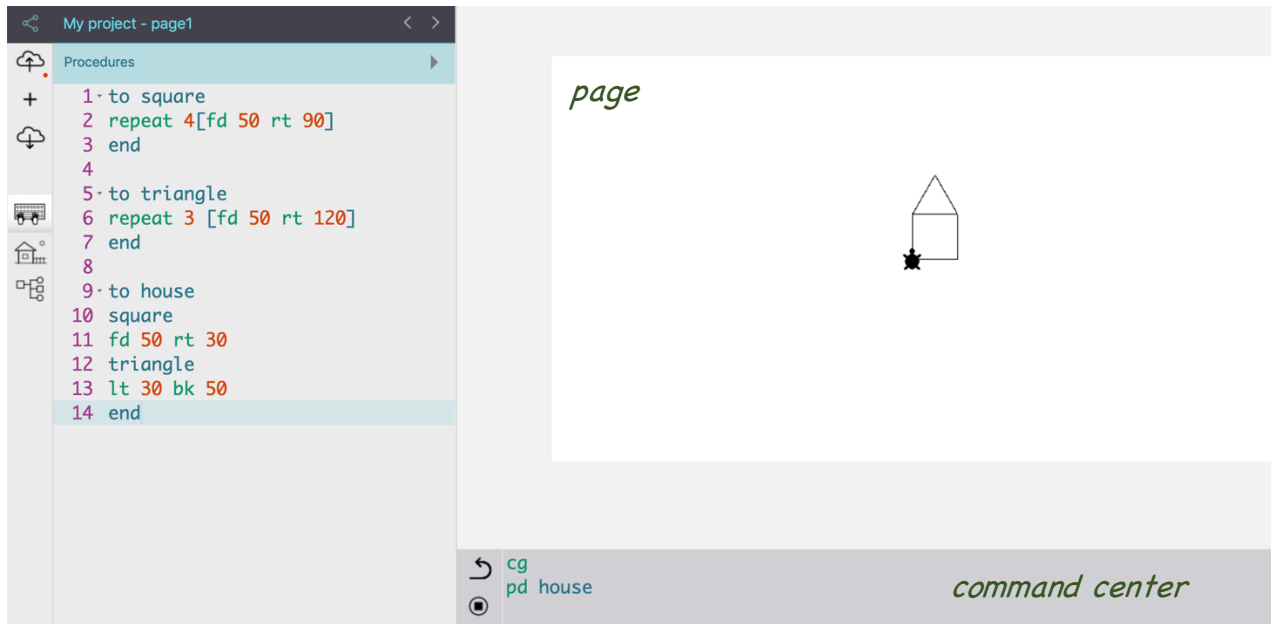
My project - page1

Procedures

1 to square
2 repeat 4[fd 50 rt 90]
3 end
4
5 to triangle
6 repeat 3 [fd 50 rt 120]
7 end
8
9 to house
10 square
11 fd 50 rt 30
12 triangle
13 lt 30 bk 50
14 end

page

cg
pd house

command center